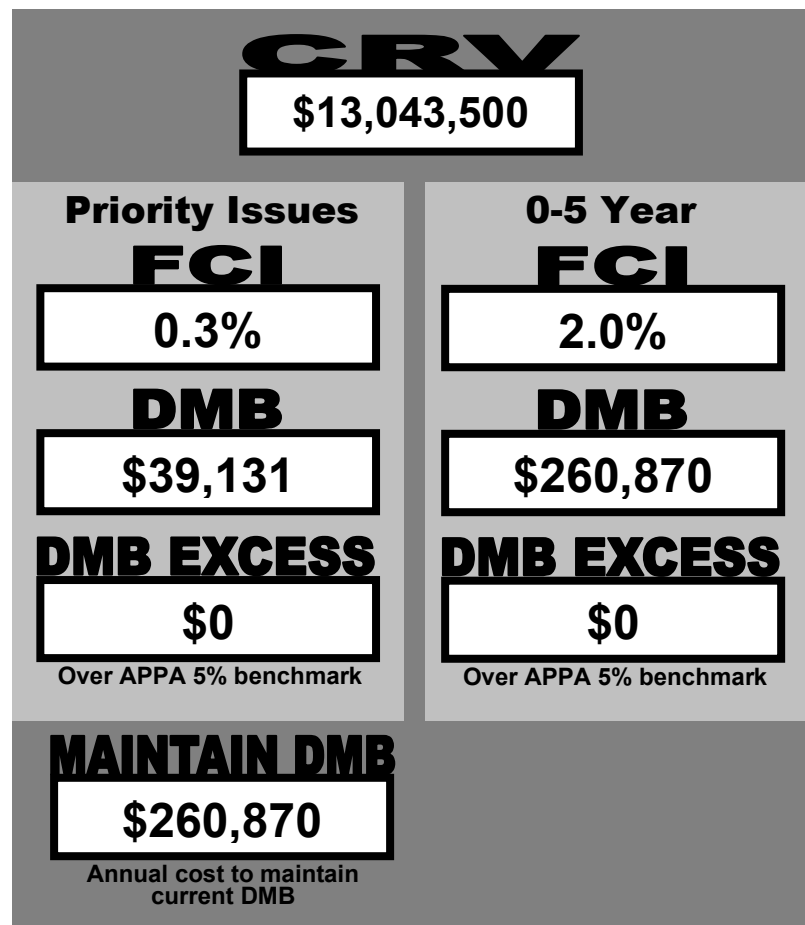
CRV

$13,043,500

Priority Issues

FCI

0.3%

DMB

$39,131

DMB EXCESS

$0

Over APPA 5% benchmark

0-5 Year

FCI

2.0%

DMB

$260,870

DMB EXCESS

$0

Over APPA 5% benchmark

MAINTAIN DMB

$260,870

Annual cost to maintain current DMB